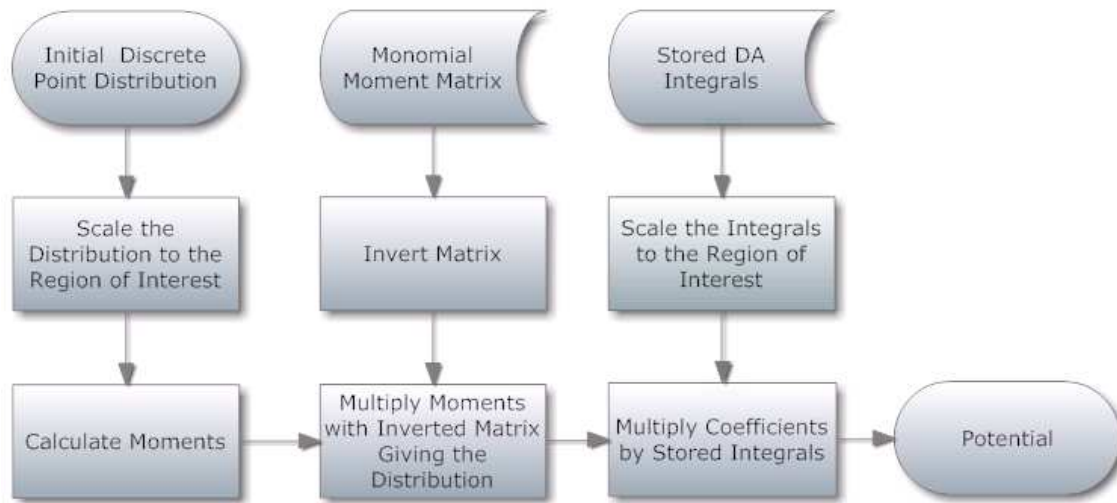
Initial Discrete Point Distribution

Monomial Moment Matrix

Stored DA Integrals

Scale the Distribution to the Region of Interest

Invert Matrix

Scale the Integrals to the Region of Interest

Calculate Moments

Multiply Moments with Inverted Matrix Giving the Distribution

Multiply Coefficients by Stored Integrals

Potential